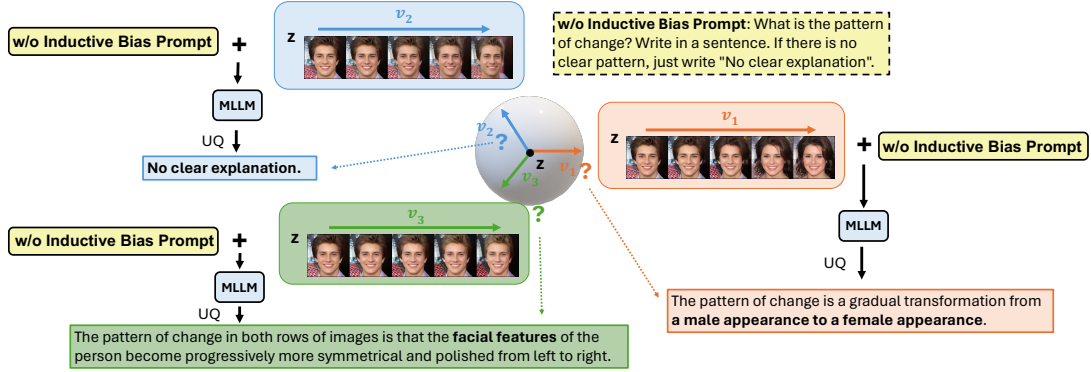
w/o Inductive Bias Prompt +

z $v_2$

w/o Inductive Bias Prompt: What is the pattern of change? Write in a sentence. If there is no clear pattern, just write "No clear explanation".

MLLM

UQ

No clear explanation.

$v_2$ ? z $v_1$ ? $v_3$

z $v_1$

+ w/o Inductive Bias Prompt

MLLM

UQ

w/o Inductive Bias Prompt +

z $v_3$ ?

MLLM

UQ

The pattern of change is a gradual transformation from **a male appearance to a female appearance**.

The pattern of change in both rows of images is that the **facial features** of the person become progressively more symmetrical and polished from left to right.